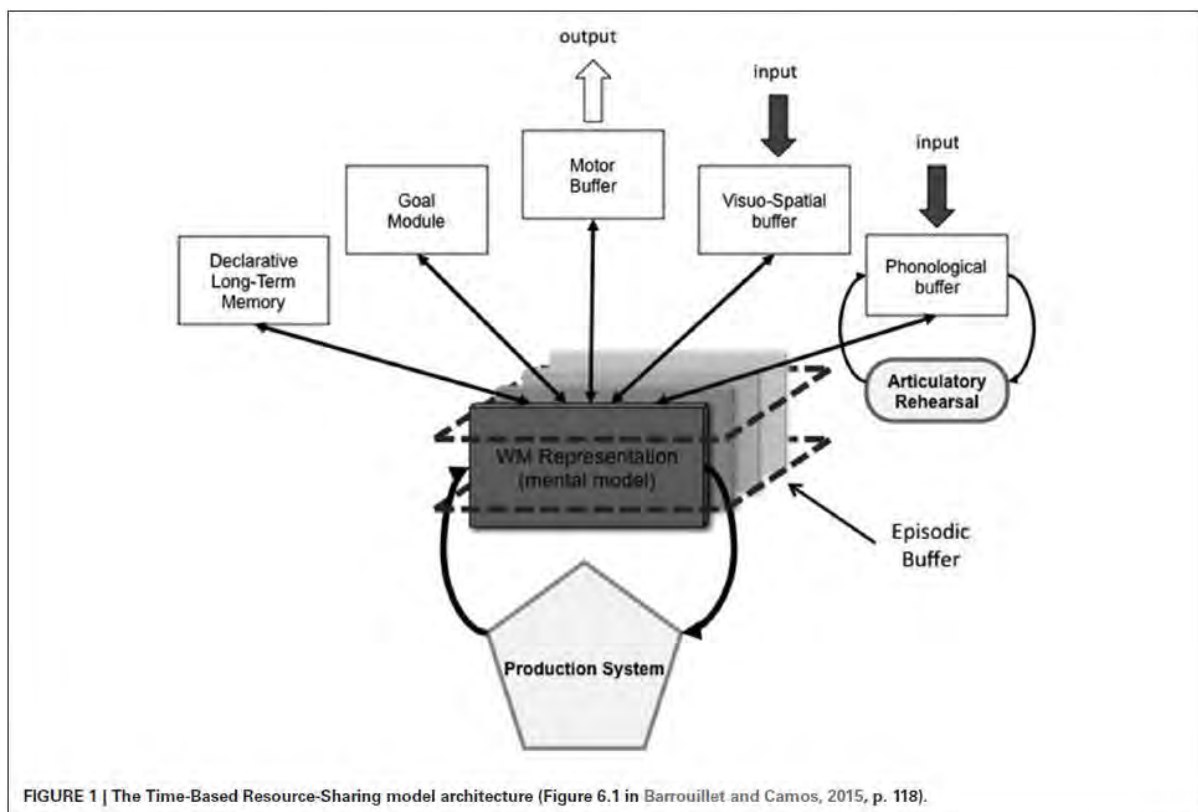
output

input

input

Motor Buffer

Goal Module

Visuo-Spatial buffer

Declarative Long-Term Memory

Phonological buffer

Articulatory Rehearsal

WM Representation (mental model)

Episodic Buffer

Production System

FIGURE 1 | The Time-Based Resource-Sharing model architecture (Figure 6.1 in Barrouillet and Camos, 2015, p. 118).